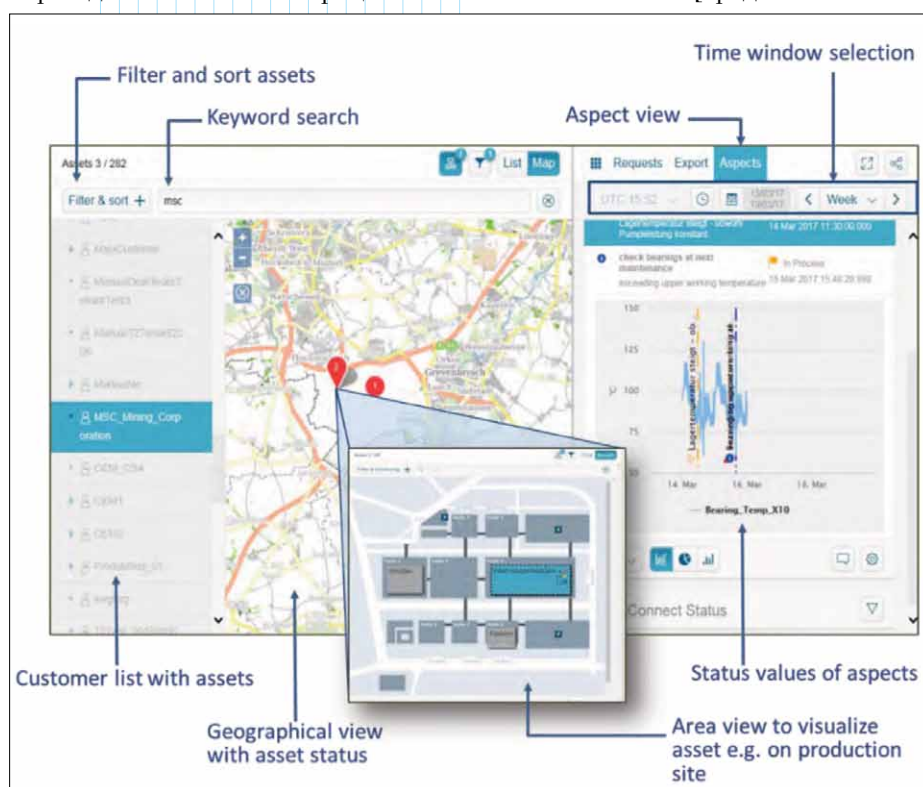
Filter and sort assets

Keyword search

Aspect view

Time window selection

Assets 3 / 282

List Map

Filter & sort +

msc

Requests Export Aspects

UTC 15:32

Week

Pumpenleistung konstant 14 Mar 2017 11:30:00.000

check bearings at next maintenance

exceeding upper working temperature

In Process

15 Mar 2017 15:40:29.590

150

125

100

75

50

14. Mar

16. Mar

18. Mar

Bearing_Temp_X10

MSC_Mining_Corporation

Connect Status

Customer list with assets

Geographical view with asset status

Area view to visualize asset e.g. on production site

Status values of aspects